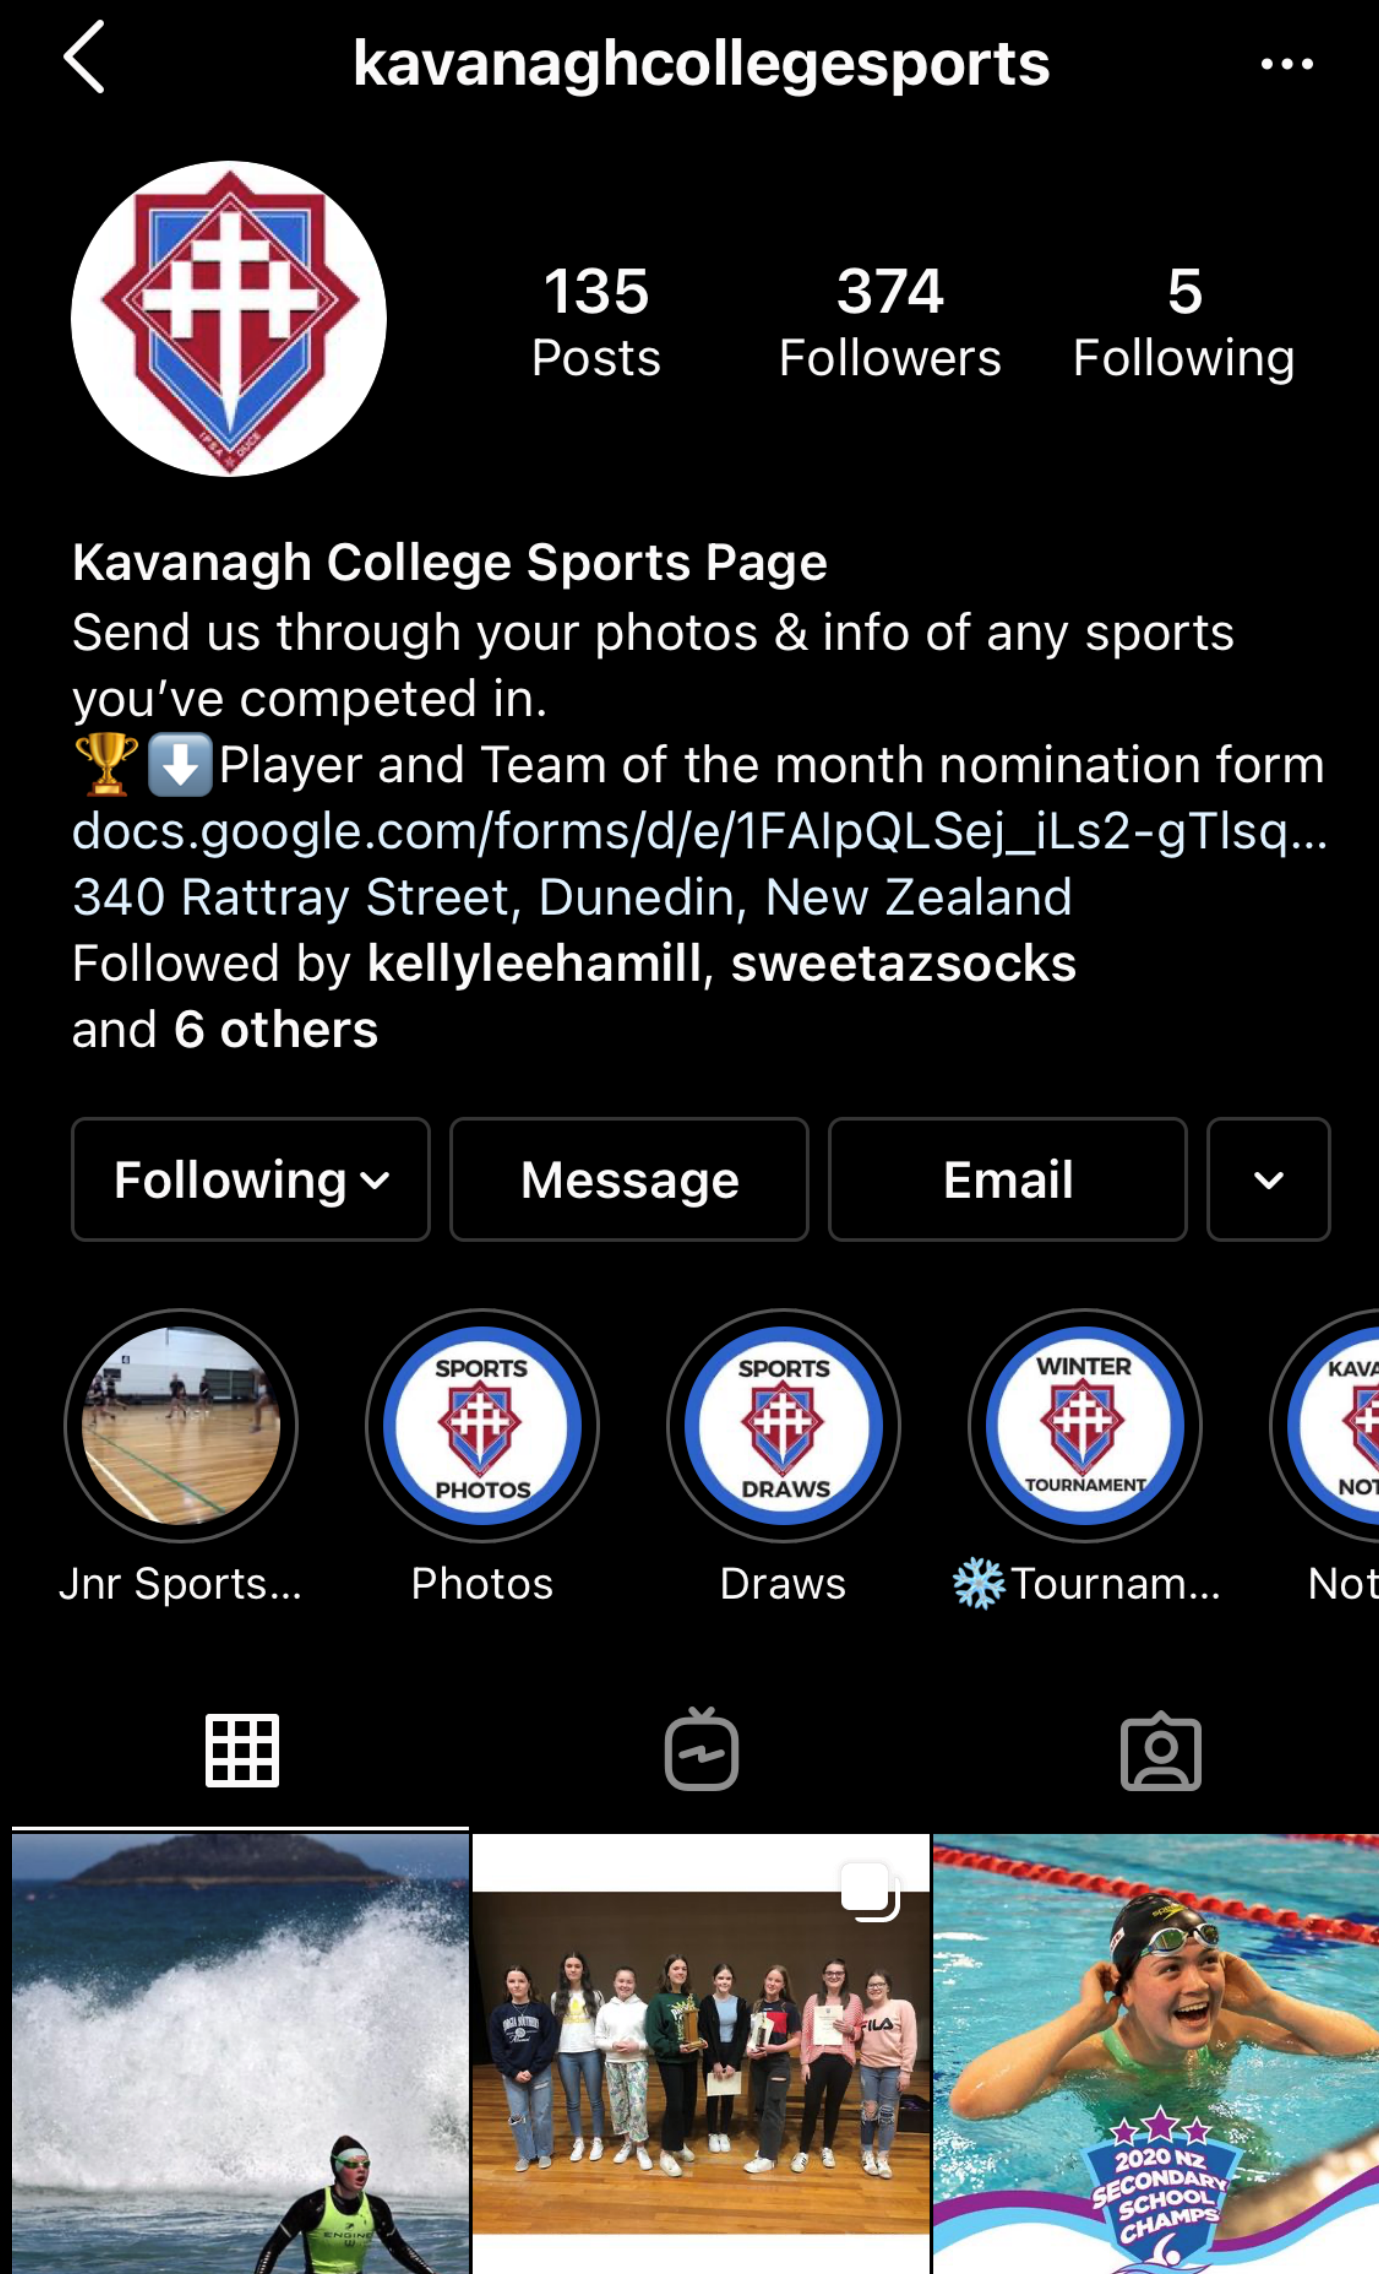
kavanaghcollegesports

135 Posts
374 Followers
5 Following

Kavanagh College Sports Page
Send us through your photos & info of any sports you've competed in.
🏆⬇️Player and Team of the month nomination form
docs.google.com/forms/d/e/1FAIpQLSej_iLs2-gTlsq...
340 Rattray Street, Dunedin, New Zealand
Followed by kellyleehamill, sweetazsocks and 6 others

Following
Message
Email

SPORTS PHOTOS
SPORTS DRAWS
WINTER TOURNAMENT
KAVA NOT

Jnr Sports...
Photos
Draws
❄️Tournam...
Not

2020 NZ SECONDARY SCHOOL CHAMPS